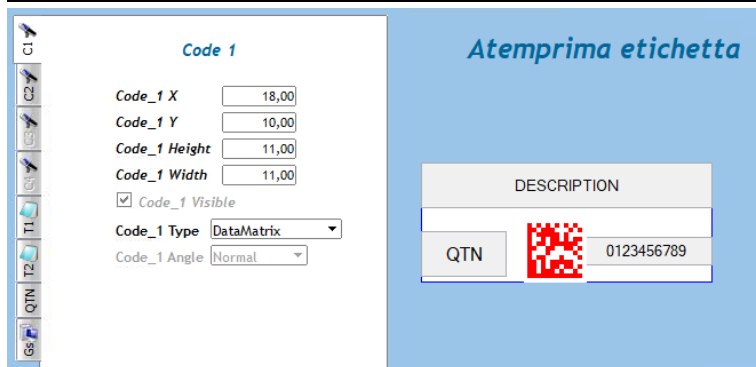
C1
C2
C3
C4
T1
T2
QTN
Gs

Code 1

Code_1 X 18,00
Code_1 Y 10,00
Code_1 Height 11,00
Code_1 Width 11,00
Code_1 Visible
Code_1 Type DataMatrix
Code_1 Angle Normal

Atemprima etichetta

DESCRIPTION
QTN
0123456789